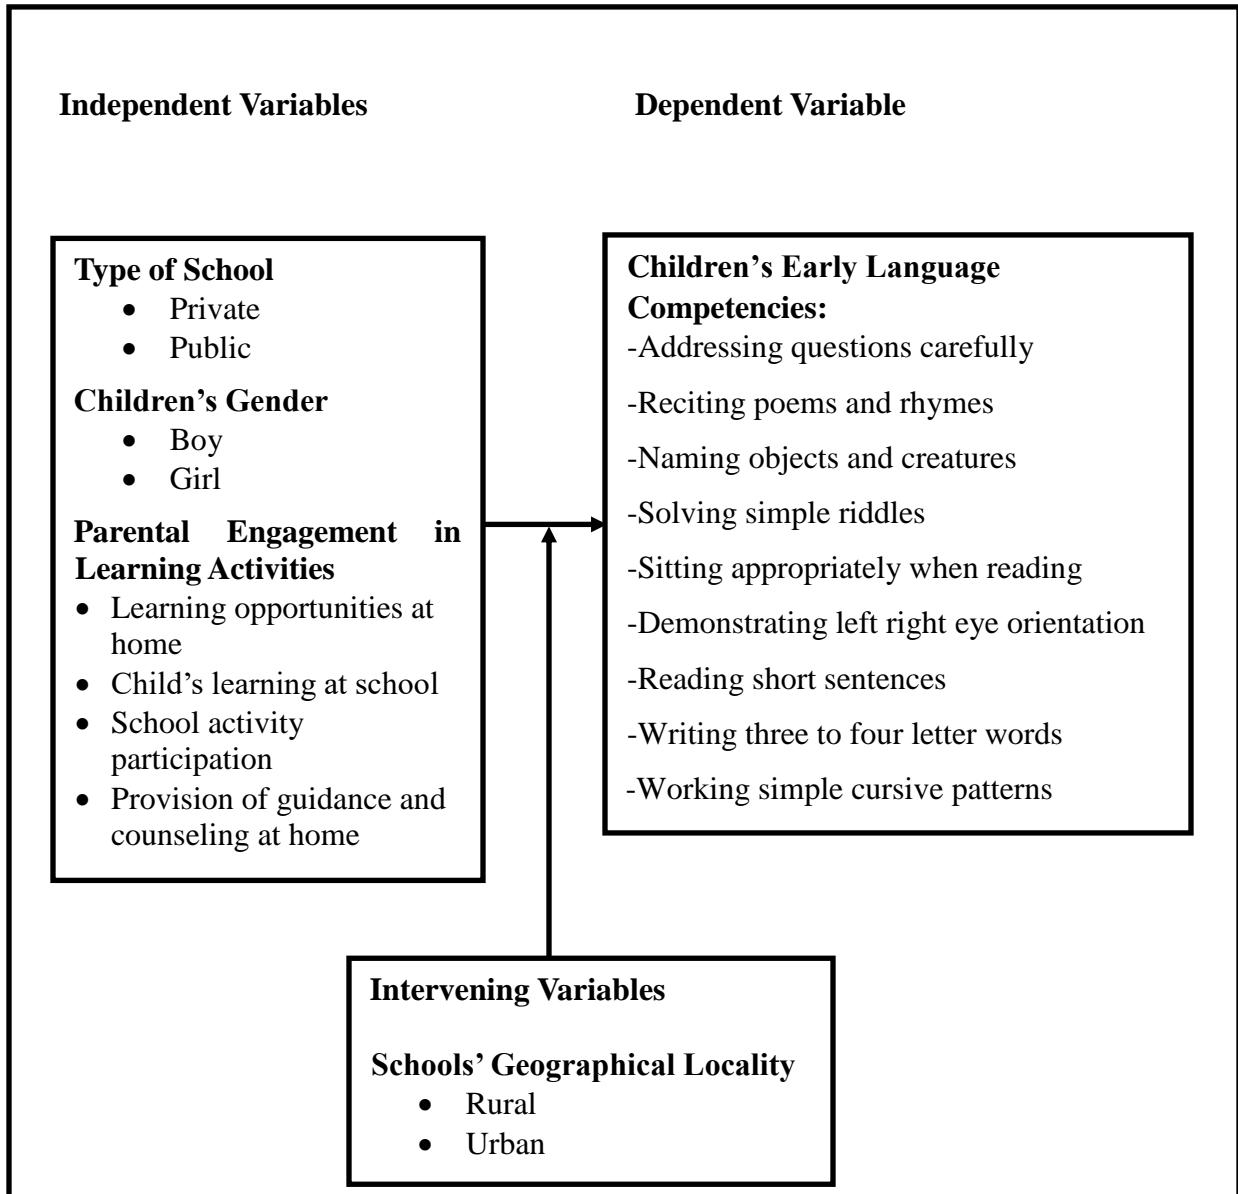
Independent Variables

Dependent Variable

Type of School
- Private
- Public

Children’s Gender
- Boy
- Girl

Parental Engagement in Learning Activities
- Learning opportunities at home
- Child’s learning at school
- School activity participation
- Provision of guidance and counseling at home

Children’s Early Language Competencies:
-Addressing questions carefully
-Reciting poems and rhymes
-Naming objects and creatures
-Solving simple riddles
-Sitting appropriately when reading
-Demonstrating left right eye orientation
-Reading short sentences
-Writing three to four letter words
-Working simple cursive patterns

Intervening Variables

Schools’ Geographical Locality
- Rural
- Urban